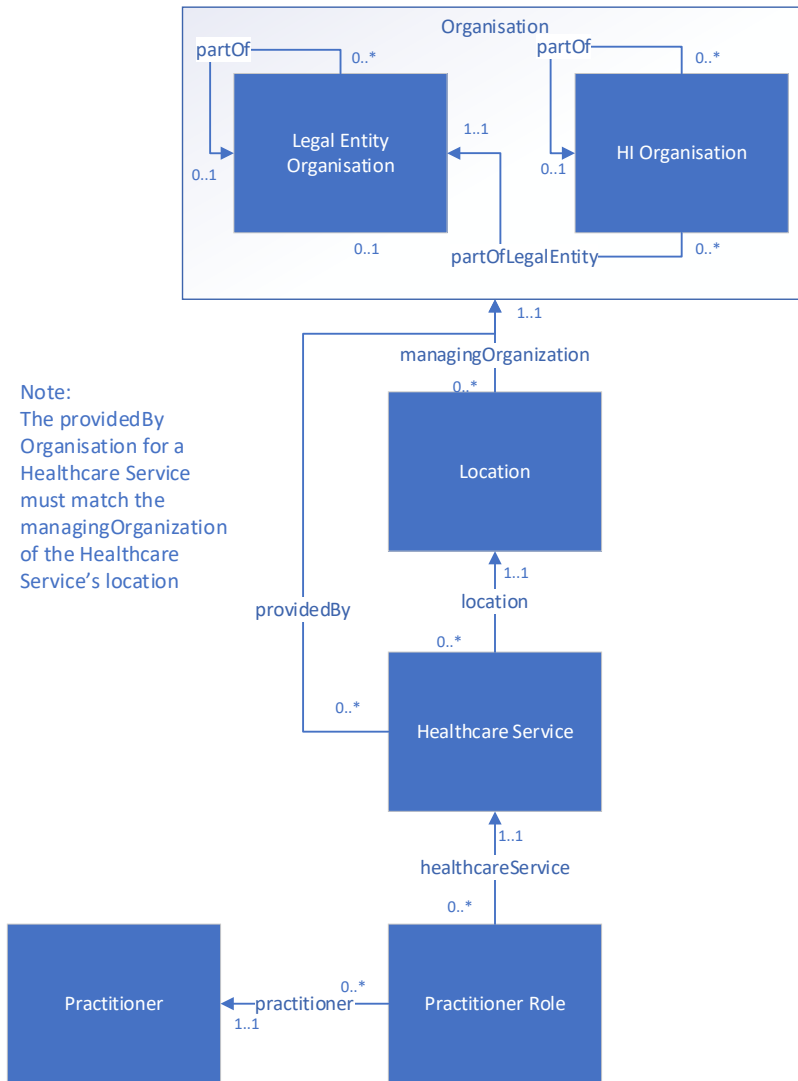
Organisation

partOf

0..*

0..1

Legal Entity Organisation

1..1

partOf

0..*

0..1

HI Organisation

0..1

partOfLegalEntity

0..*

1..1

managingOrganization

0..*

Note:
The providedBy Organisation for a Healthcare Service must match the managingOrganization of the Healthcare Service's location

Location

1..1

location

providedBy

0..*

0..*

Healthcare Service

1..1

healthcareService

0..*

Practitioner

0..*

practitioner

1..1

Practitioner Role